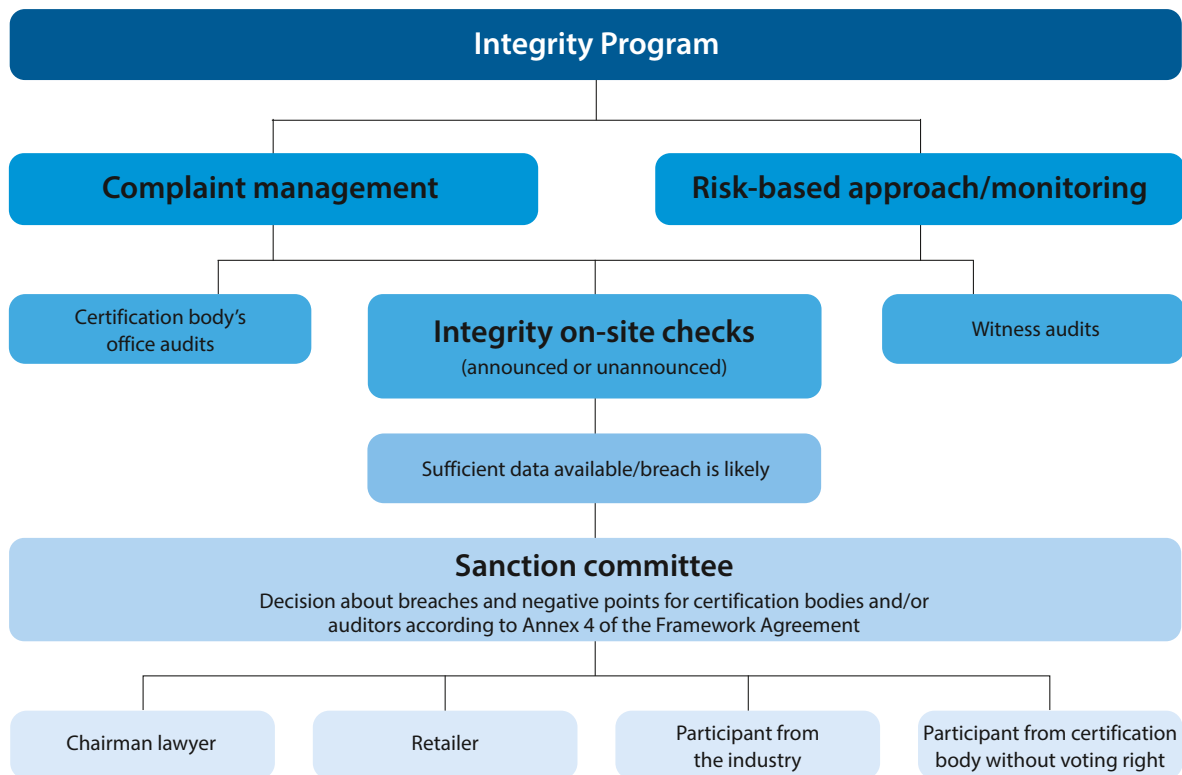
Integrity Program

Complaint management

Risk-based approach/monitoring

Certification body's office audits

Integrity on-site checks
(announced or unannounced)

Witness audits

Sufficient data available/breach is likely

Sanction committee
Decision about breaches and negative points for certification bodies and/or auditors according to Annex 4 of the Framework Agreement

Chairman lawyer

Retailer

Participant from the industry

Participant from certification body without voting right